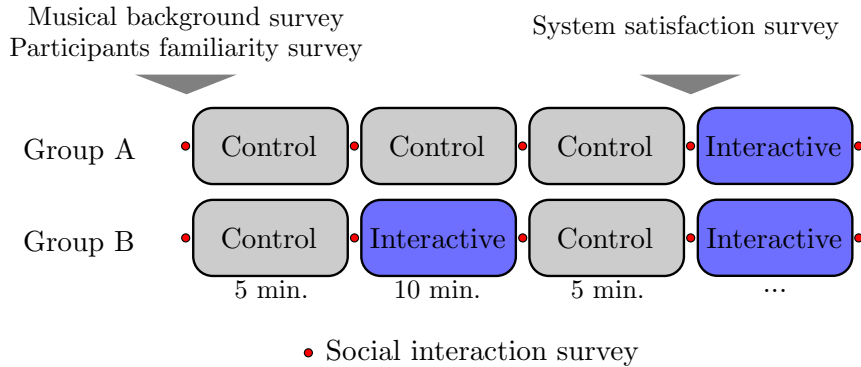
Musical background survey
Participants familiarity survey

System satisfaction survey

Group A
Control
Control
Control
Interactive

Group B
Control
Interactive
Control
Interactive

5 min.
10 min.
5 min.
...

Social interaction survey